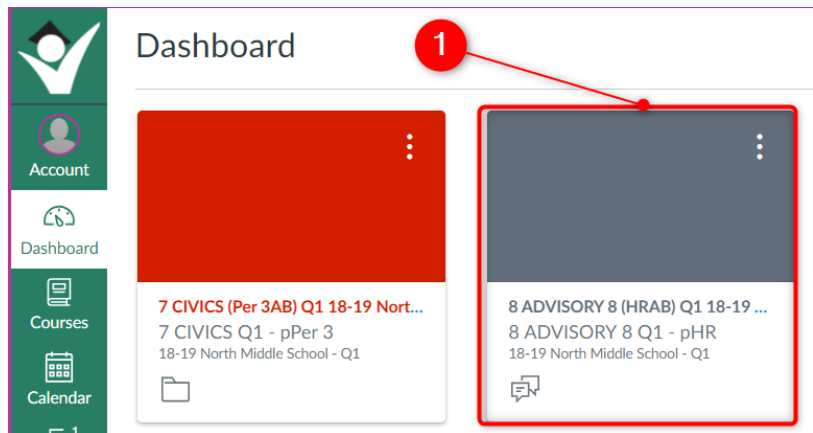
Account
Dashboard
Courses
Calendar

Dashboard

1

7 CIVICS (Per 3AB) Q1 18-19 Nort...
7 CIVICS Q1 - pPer 3
18-19 North Middle School - Q1

8 ADVISORY 8 (HRAB) Q1 18-19 ...
8 ADVISORY 8 Q1 - pHR
18-19 North Middle School - Q1